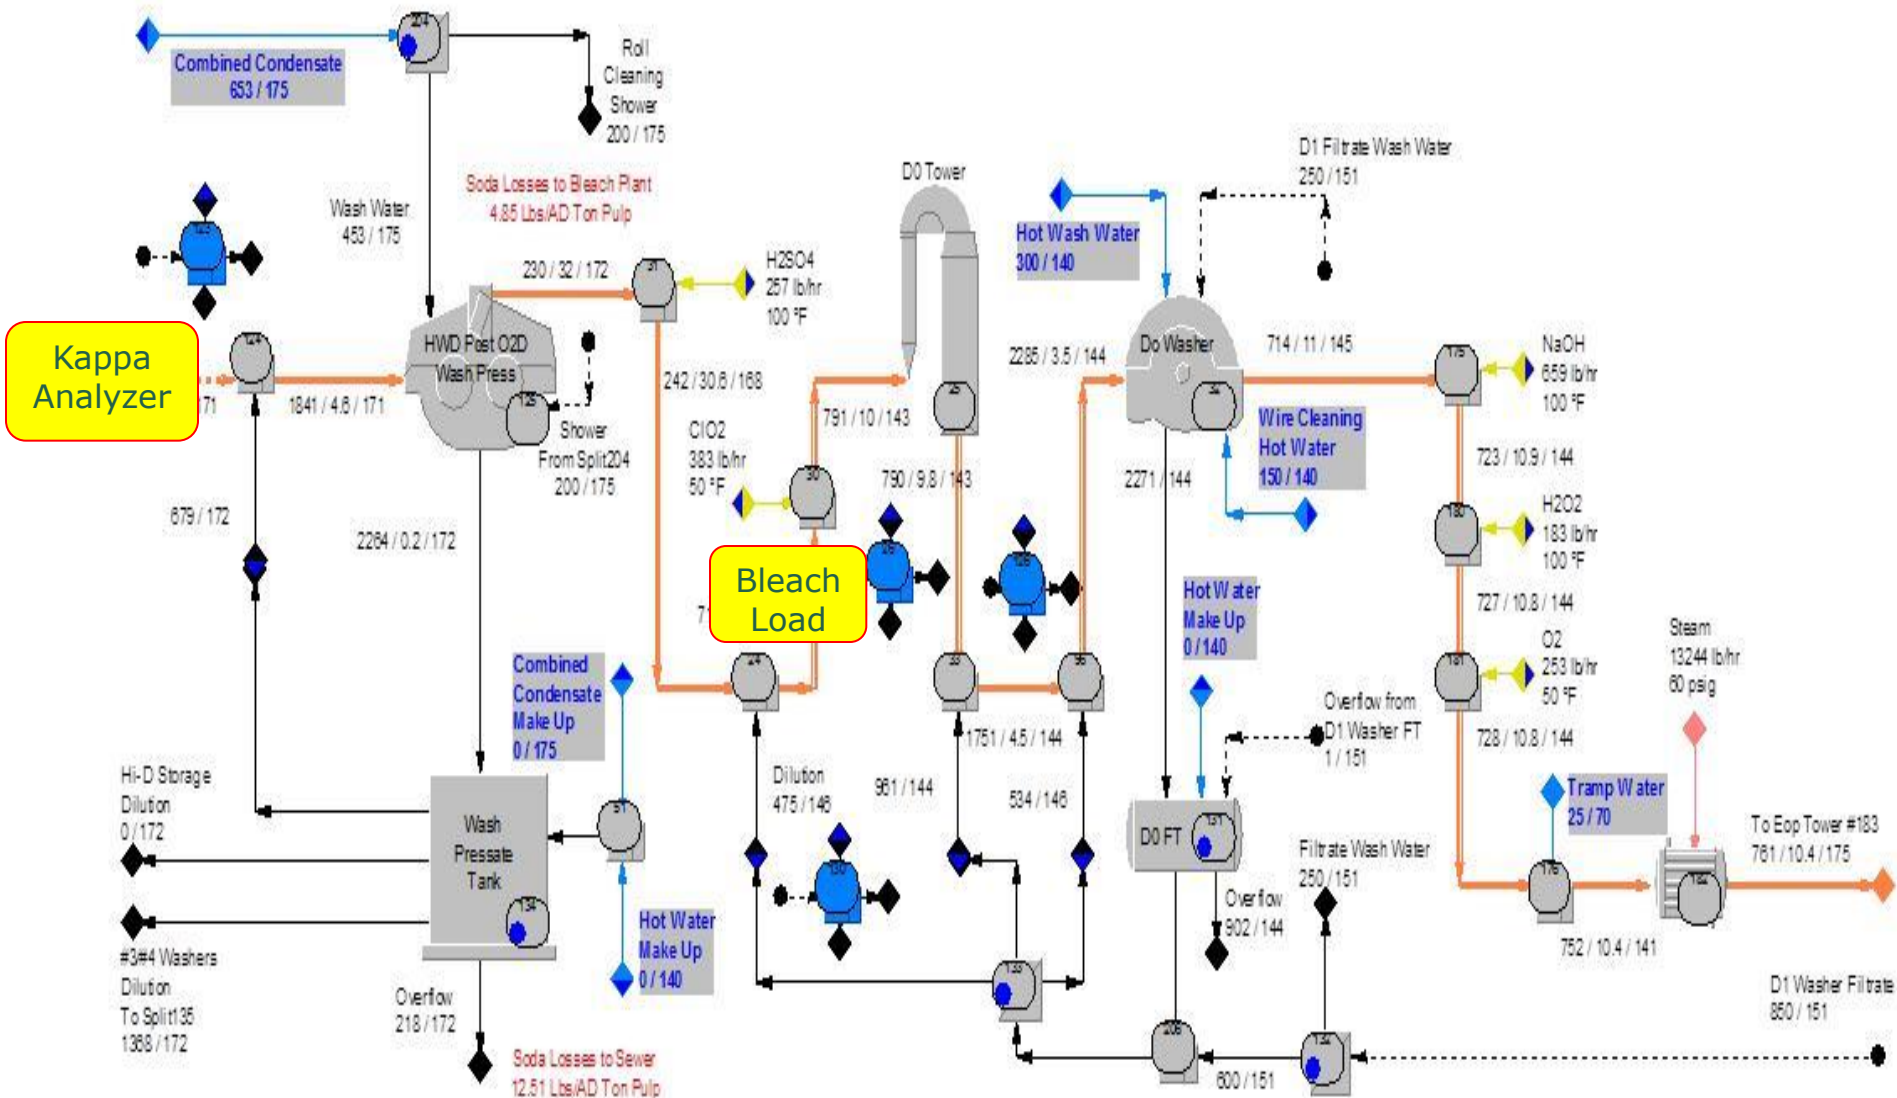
Combined Condensate
653 / 175

204

Roll Cleaning Shower
200 / 175

Soda Losses to Bleach Plant
4.85 Lbs/AD Ton Pulp

Wash Water
453 / 175

123

D0 Tower

D1 Filtrate Wash Water
250 / 151

Hot Wash Water
300 / 140

230 / 32 / 172

H2SO4
257 lb/hr
100 °F

Kappa Analyzer

124

71

1841 / 4.6 / 171

HWD Post O2D Wash Press

125

Shower From Split204
200 / 175

242 / 30.6 / 168

2285 / 3.5 / 144

Do Washer

714 / 11 / 145

NaOH
659 lb/hr
100 °F

791 / 10 / 143

Wire Cleaning Hot Water
150 / 140

ClO2
383 lb/hr
50 °F

790 / 9.8 / 143

2271 / 144

723 / 10.9 / 144

679 / 172

2264 / 0.2 / 172

H2O2
183 lb/hr
100 °F

Bleach Load

Hot Water Make Up
0 / 140

727 / 10.8 / 144

O2
253 lb/hr
50 °F

Steam
13244 lb/hr
60 psig

Combined Condensate Make Up
0 / 175

Overflow from D1 Washer FT
1 / 151

1751 / 4.5 / 144

728 / 10.8 / 144

Hi-D Storage Dilution
0 / 172

Dilution
475 / 146

961 / 144

534 / 146

Tramp Water
25 / 70

Wash Pressate Tank

D0 FT

To Eop Tower #183
761 / 10.4 / 175

Filtrate Wash Water
250 / 151

Overflow
902 / 144

#3#4 Washers Dilution To Split135
1368 / 172

Hot Water Make Up
0 / 140

752 / 10.4 / 141

Overflow
218 / 172

D1 Washer Filtrate
850 / 151

Soda Losses to Sewer
12.51 Lbs/AD Ton Pulp

600 / 151